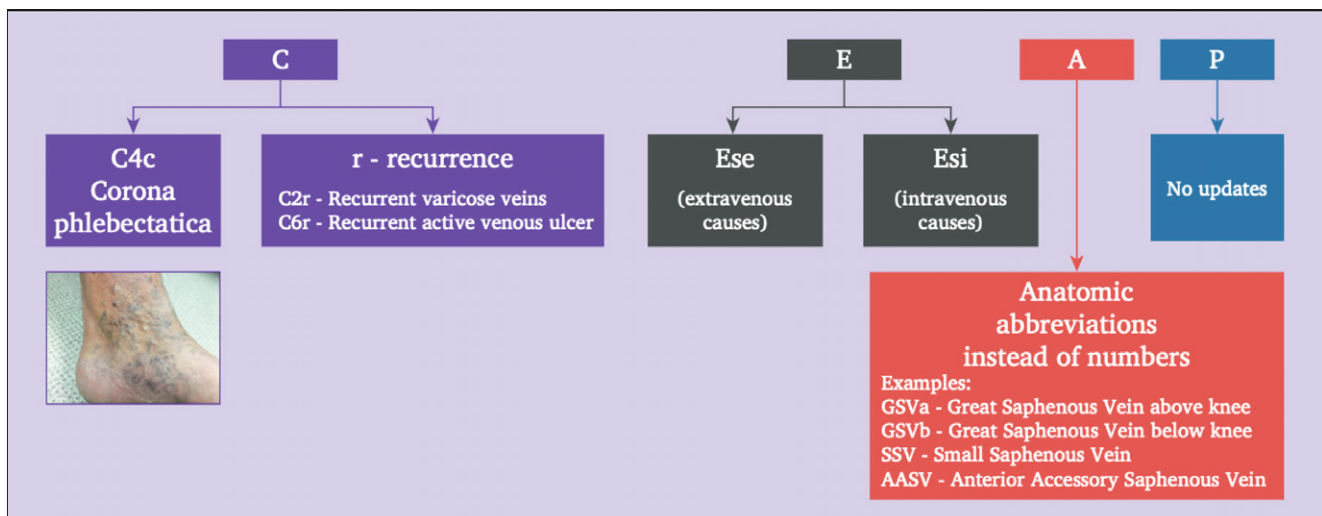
C

C4c
Corona
phlebectatica

r - recurrence

C2r - Recurrent varicose veins
C6r - Recurrent active venous ulcer

E

Ese
(extravenous causes)

Esi
(intravenous causes)

A

Anatomic abbreviations instead of numbers

Examples:
GSVa - Great Saphenous Vein above knee
GSVb - Great Saphenous Vein below knee
SSV - Small Saphenous Vein
AASV - Anterior Accessory Saphenous Vein

P

No updates